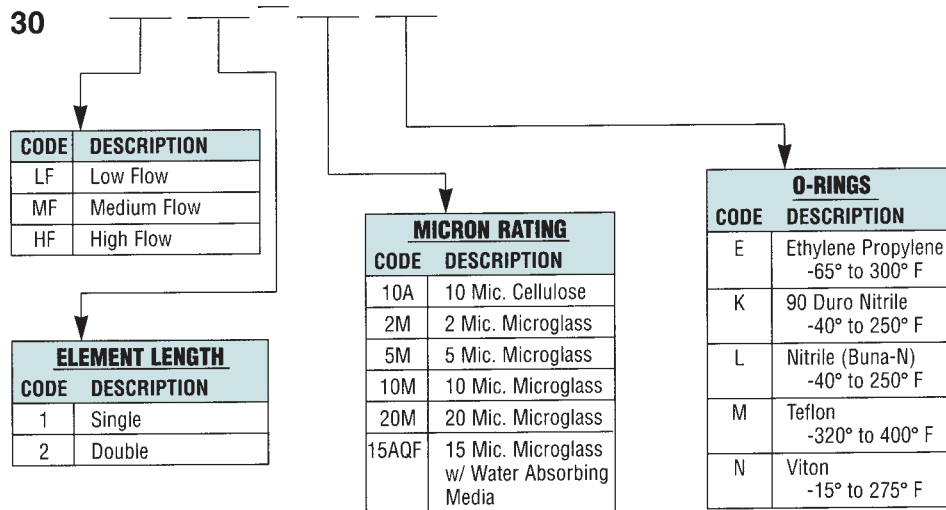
30 __ __ - __ __

| CODE | DESCRIPTION |
|---|---|
| LF | Low Flow |
| MF | Medium Flow |
| HF | High Flow |

ELEMENT LENGTH

| CODE | DESCRIPTION |
|---|---|
| 1 | Single |
| 2 | Double |

MICRON RATING

| CODE | DESCRIPTION |
|---|---|
| 10A | 10 Mic. Cellulose |
| 2M | 2 Mic. Microglass |
| 5M | 5 Mic. Microglass |
| 10M | 10 Mic. Microglass |
| 20M | 20 Mic. Microglass |
| 15AQF | 15 Mic. Microglass w/ Water Absorbing Media |

O-RINGS

| CODE | DESCRIPTION |
|---|---|
| E | Ethylene Propylene -65° to 300° F |
| K | 90 Duro Nitrile -40° to 250° F |
| L | Nitrile (Buna-N) -40° to 250° F |
| M | Teflon -320° to 400° F |
| N | Viton -15° to 275° F |